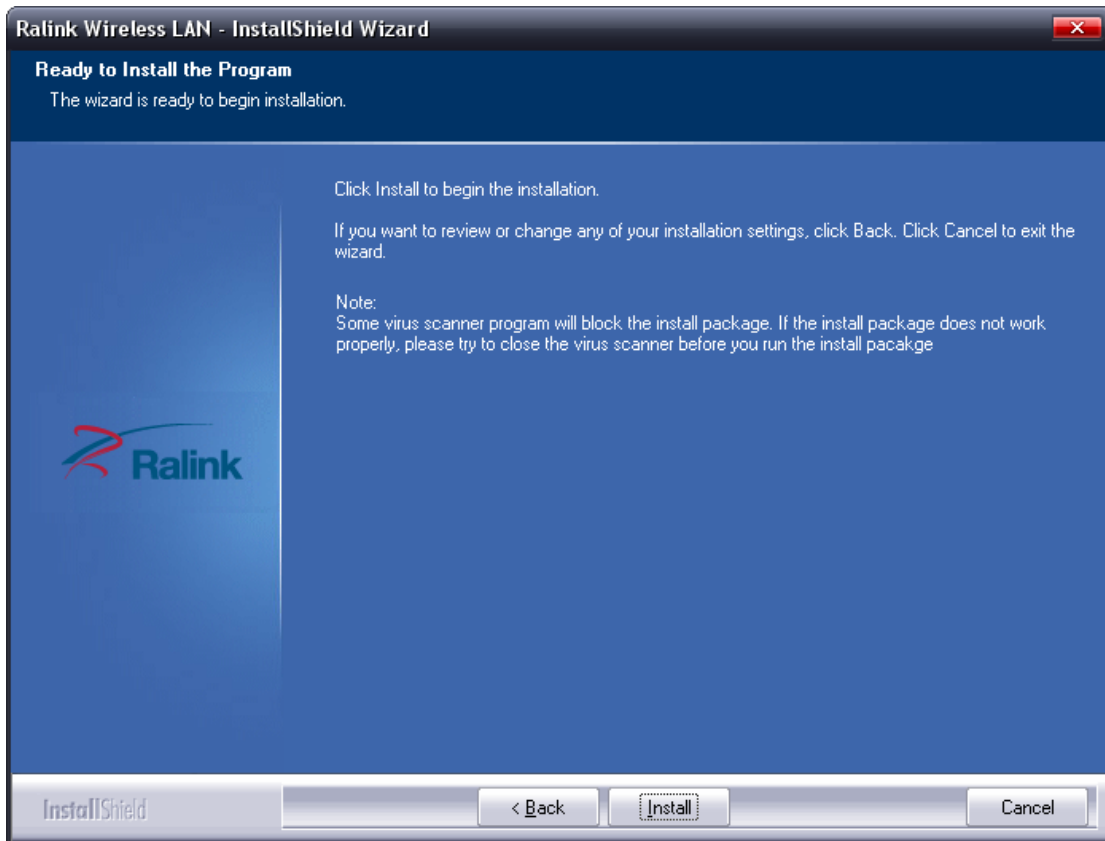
Ralink Wireless LAN - InstallShield Wizard

Ready to Install the Program

The wizard is ready to begin installation.

Click Install to begin the installation.

If you want to review or change any of your installation settings, click Back. Click Cancel to exit the wizard.

Note:
Some virus scanner program will block the install package. If the install package does not work properly, please try to close the virus scanner before you run the install pacakge

Ralink

InstallShield

< Back

Install

Cancel